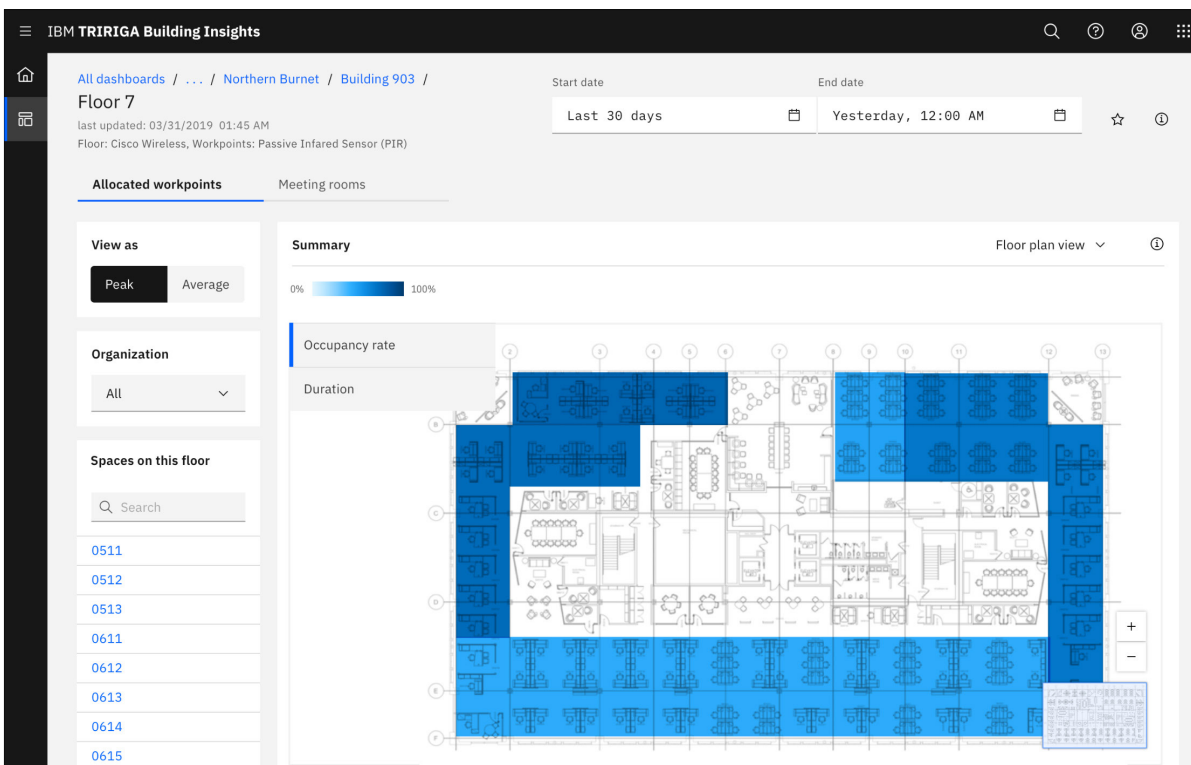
IBM TRIRIGA Building Insights

All dashboards / ... / Northern Burnet / Building 903 /
Floor 7
last updated: 03/31/2019 01:45 AM
Floor: Cisco Wireless, Workpoints: Passive Infared Sensor (PIR)

Start date
Last 30 days

End date
Yesterday, 12:00 AM

Allocated workpoints
Meeting rooms

View as
Peak
Average

Organization
All

Spaces on this floor
Search
0511
0512
0513
0611
0612
0613
0614
0615

Summary
Floor plan view
0%
100%
Occupancy rate
Duration

2 3 4 5 6 7 8 9 10 11 12 13
B
C
D
E
F
+
−